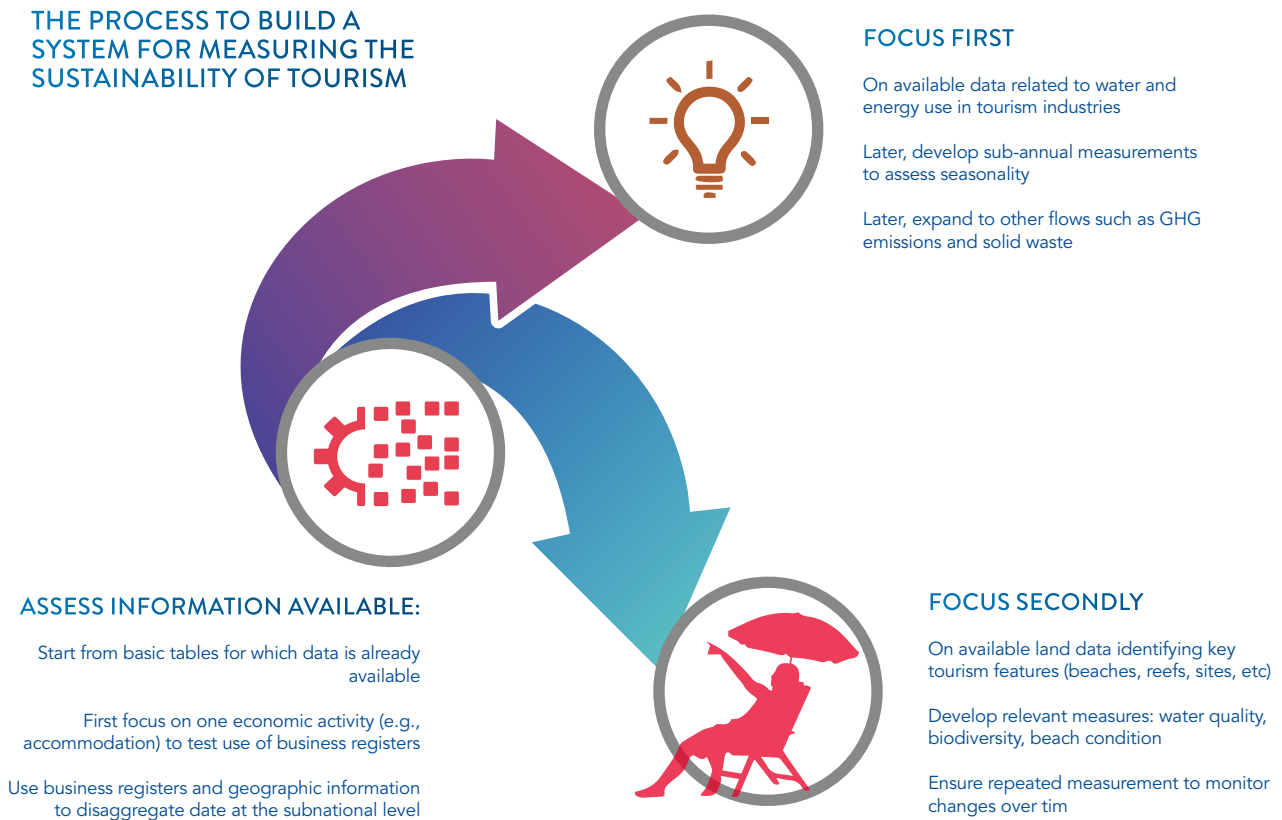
THE PROCESS TO BUILD A SYSTEM FOR MEASURING THE SUSTAINABILITY OF TOURISM

FOCUS FIRST

On available data related to water and energy use in tourism industries

Later, develop sub-annual measurements to assess seasonality

Later, expand to other flows such as GHG emissions and solid waste

ASSESS INFORMATION AVAILABLE:

Start from basic tables for which data is already available

First focus on one economic activity (e.g., accommodation) to test use of business registers

Use business registers and geographic information to disaggregate date at the subnational level

FOCUS SECONDLY

On available land data identifying key tourism features (beaches, reefs, sites, etc)

Develop relevant measures: water quality, biodiversity, beach condition

Ensure repeated measurement to monitor changes over tim